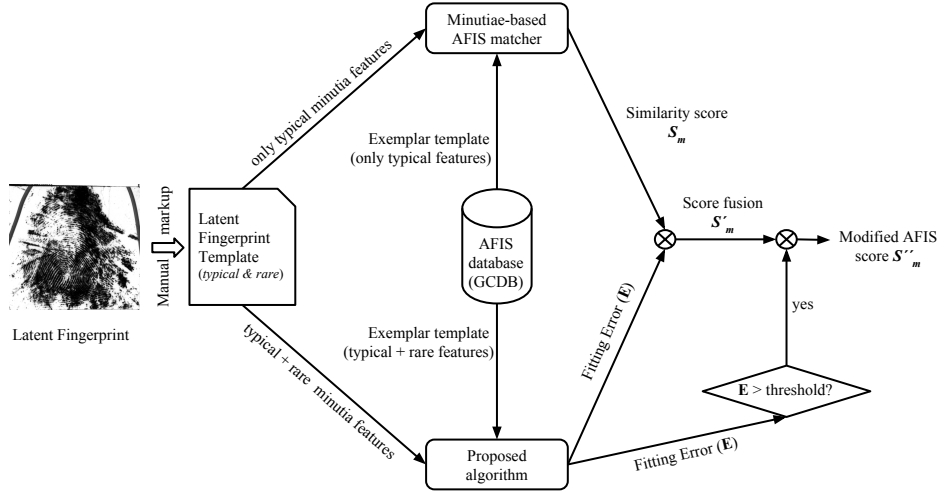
Minutiae-based AFIS matcher

only typical minutia features

Exemplar template (only typical features)

Similarity score $S_m$

Score fusion $S'_m$

Modified AFIS score $S''_m$

Manual markup

Latent Fingerprint Template (typical & rare)

AFIS database (GCDB)

Latent Fingerprint

yes

typical + rare minutia features

Exemplar template (typical + rare features)

Fitting Error (E)

E > threshold?

Proposed algorithm

Fitting Error (E)